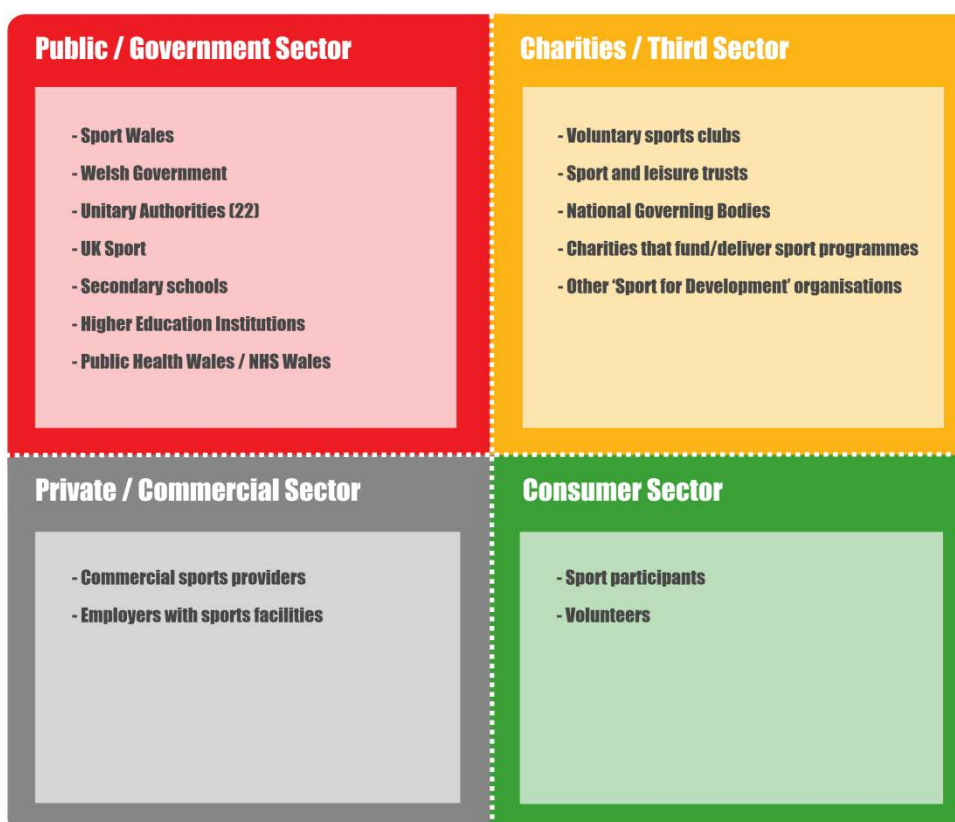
Public / Government Sector

- Sport Wales
- Welsh Government
- Unitary Authorities (22)
- UK Sport
- Secondary schools
- Higher Education Institutions
- Public Health Wales / NHS Wales

Charities / Third Sector

- Voluntary sports clubs
- Sport and leisure trusts
- National Governing Bodies
- Charities that fund/deliver sport programmes
- Other 'Sport for Development' organisations

Private / Commercial Sector

- Commercial sports providers
- Employers with sports facilities

Consumer Sector

- Sport participants
- Volunteers